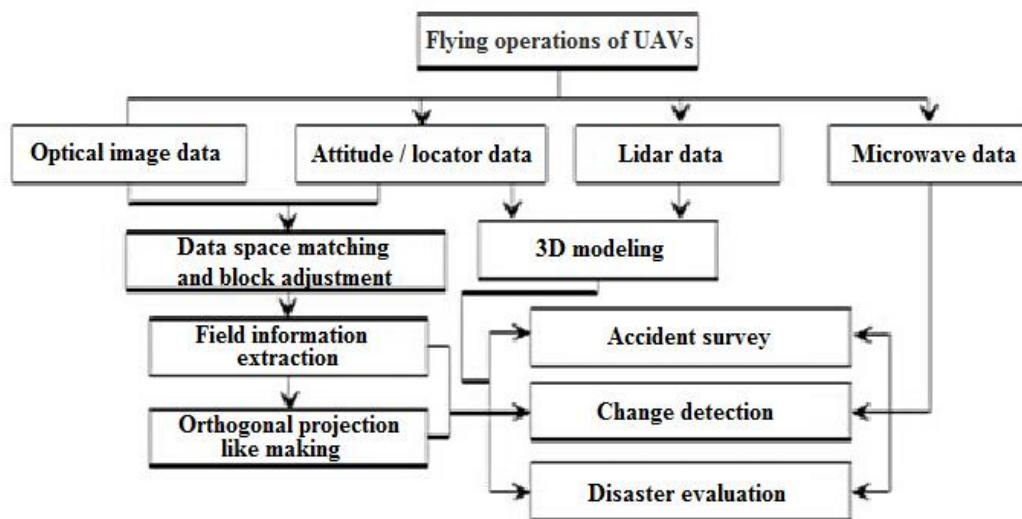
Flying operations of UAVs

Optical image data

Attitude / locator data

Lidar data

Microwave data

Data space matching and block adjustment

3D modeling

Field information extraction

Accident survey

Orthogonal projection like making

Change detection

Disaster evaluation